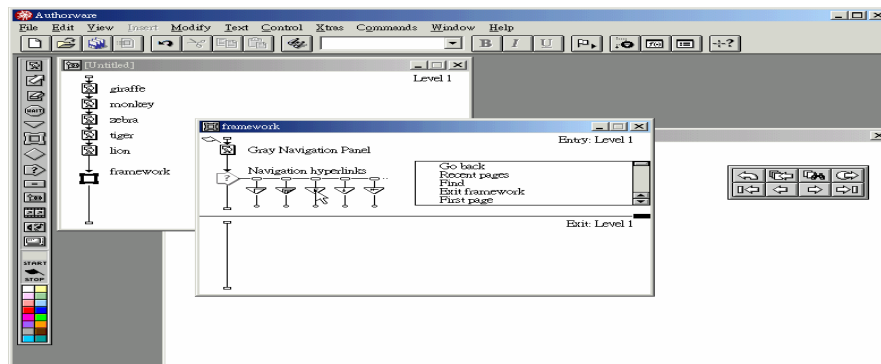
Authorware

File Edit View Insert Modify Text Control Xtras Commands Window Help

[Untitled]

Level 1

giraffe

monkey

zebra

tiger

lion

framework

framework

Entry: Level 1

Gray Navigation Panel

Navigation hyperlinks

Go back
Recent pages
Find
Exit framework
First page

Exit: Level 1

WAIT

START

STOP